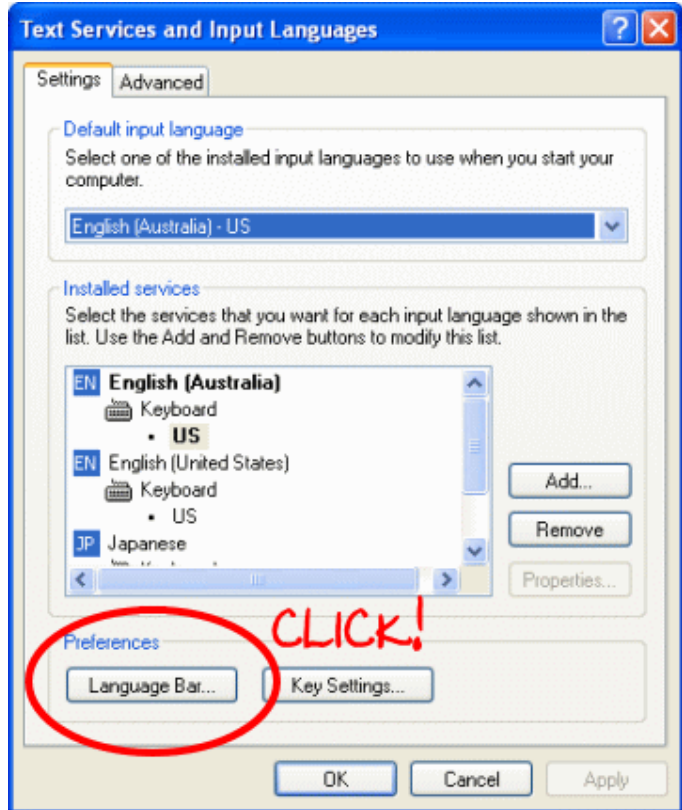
Text Services and Input Languages

Settings | Advanced

Default input language

Select one of the installed input languages to use when you start your computer.

English (Australia) - US

Installed services

Select the services that you want for each input language shown in the list. Use the Add and Remove buttons to modify this list.

EN English (Australia)
Keyboard
• US
EN English (United States)
Keyboard
• US
JP Japanese
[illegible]

Add...

Remove

Properties...

CLICK!

Preferences

Language Bar...

Key Settings...

OK

Cancel

Apply